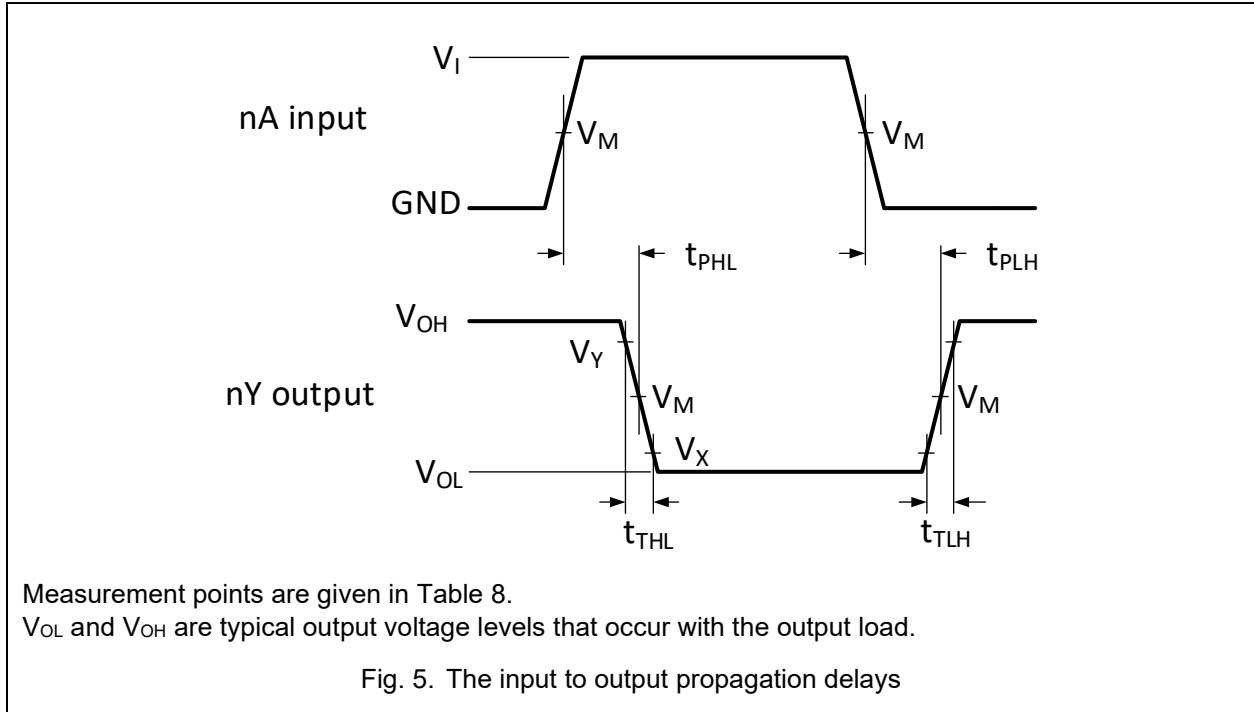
$V_I$

nA input

$V_M$

$V_M$

GND

$t_{PHL}$

$t_{PLH}$

$V_{OH}$

$V_Y$

nY output

$V_M$

$V_M$

$V_X$

$V_{OL}$

$t_{THL}$

$t_{TLH}$

Measurement points are given in Table 8.
$V_{OL}$ and $V_{OH}$ are typical output voltage levels that occur with the output load.

Fig. 5. The input to output propagation delays